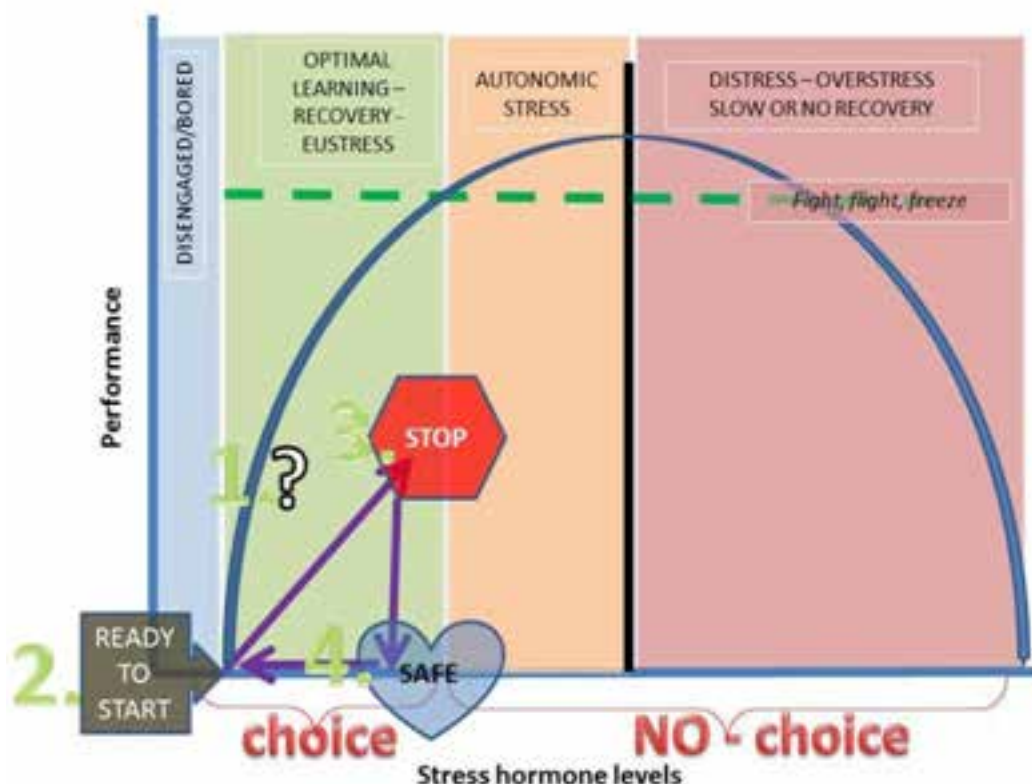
DISENGAGED/BORED

OPTIMAL LEARNING – RECOVERY – EUSTRESS

AUTONOMIC STRESS

DISTRESS – OVERSTRESS SLOW OR NO RECOVERY

Fight, flight, freeze

Performance

1. ?

3. STOP

2. READY TO START

4. SAFE

choice

NO - choice

Stress hormone levels